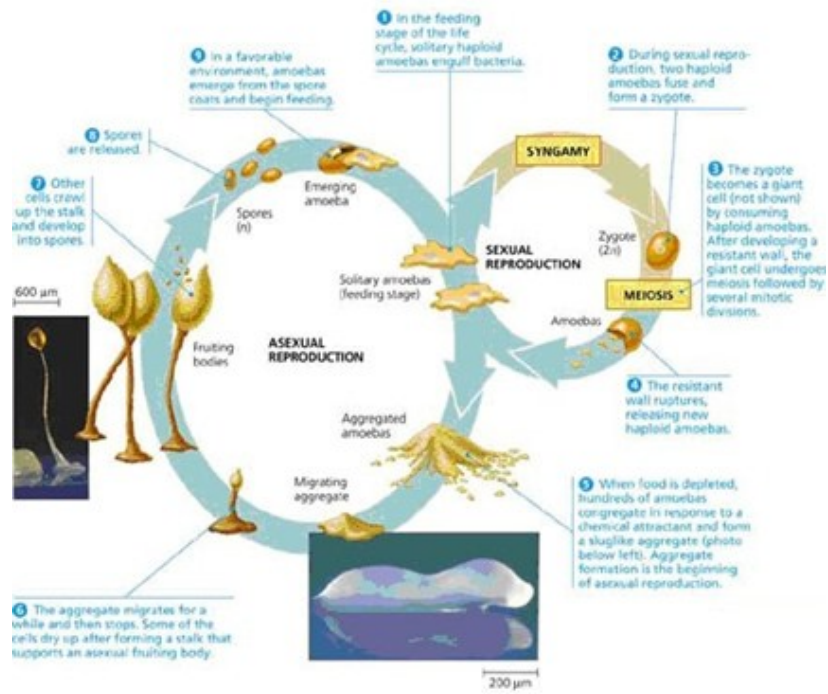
1 In the feeding stage of the life cycle, solitary haploid amoebas engulf bacteria.

9 In a favorable environment, amoebas emerge from the spore coats and begin feeding.

2 During sexual reproduction, two haploid amoebas fuse and form a zygote.

8 Spores are released.

SYNGAMY

3 The zygote becomes a giant cell (not shown) by consuming haploid amoebas. After developing a resistant wall, the giant cell undergoes meiosis followed by several mitotic divisions.

7 Other cells crawl up the stalk and develop into spores.

Emerging amoeba

Spores (n)

Zygote (2n)

SEXUAL REPRODUCTION

600 µm

Solitary amoebas (feeding stage)

MEIOSIS

Amoebas

Fruiting bodies

ASEXUAL REPRODUCTION

4 The resistant wall ruptures, releasing new haploid amoebas.

Aggregated amoebas

Migrating aggregate

5 When food is depleted, hundreds of amoebas congregate in response to a chemical attractant and form a sluglike aggregate (photo below left). Aggregate formation is the beginning of asexual reproduction.

6 The aggregate migrates for a while and then stops. Some of the cells dry up after forming a stalk that supports an asexual fruiting body.

200 µm